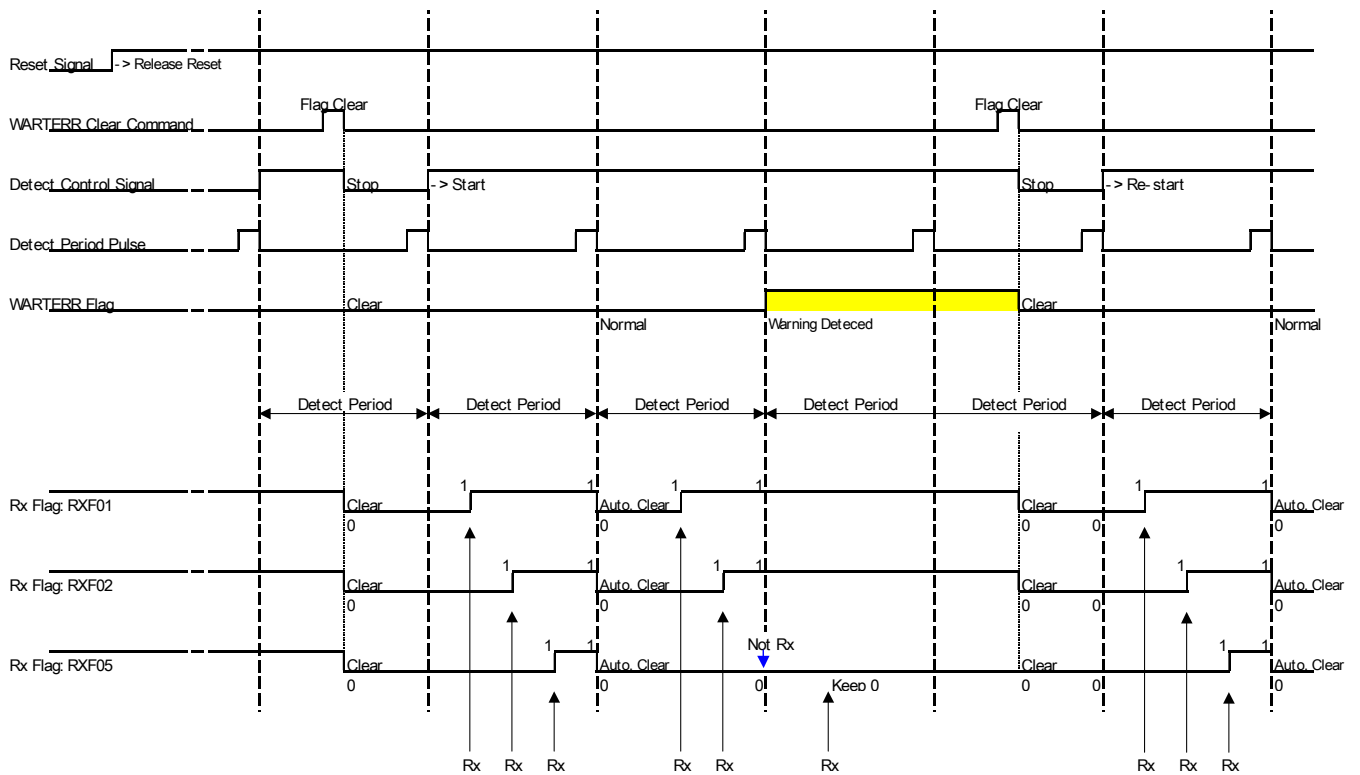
Reset Signal -> Release Reset

Flag Clear
WARTERR Clear Command

Flag Clear

Detect Control Signal
Stop
-> Start
Stop
-> Re-start

Detect Period Pulse

WARTERR Flag
Clear
Normal
Warning Deteced
Clear
Normal

Detect Period
Detect Period
Detect Period
Detect Period
Detect Period
Detect Period

Rx Flag: RXF01
Clear
0
1
1
Auto. Clear
0
1
1
Clear
0
0
1
Auto. Clear
0

Rx Flag: RXF02
Clear
0
1
1
Auto. Clear
0
1
1
Clear
0
0
1
Auto. Clear
0

Not Rx
Rx Flag: RXF05
Clear
0
1
1
Auto. Clear
0
0
Keep 0
Clear
0
0
1
1
Auto. Clear
0

Rx Rx Rx Rx Rx Rx Rx Rx Rx